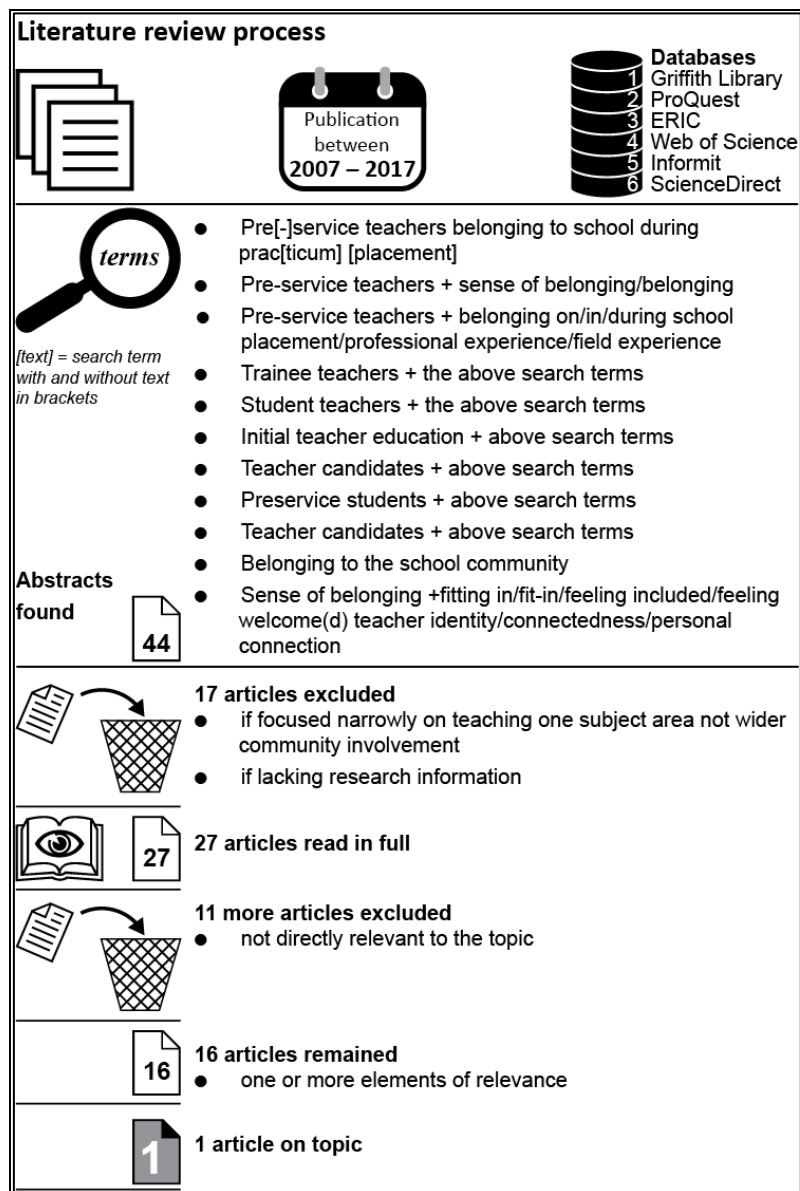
Literature review process

Publication between 2007 – 2017

Databases
1 Griffith Library
2 ProQuest
3 ERIC
4 Web of Science
5 Informit
6 ScienceDirect

terms

[text] = search term with and without text in brackets

- Pre[-]service teachers belonging to school during prac[ticum] [placement]
- Pre-service teachers + sense of belonging/belonging
- Pre-service teachers + belonging on/in/during school placement/professional experience/field experience
- Trainee teachers + the above search terms
- Student teachers + the above search terms
- Initial teacher education + above search terms
- Teacher candidates + above search terms
- Preservice students + above search terms
- Teacher candidates + above search terms
- Belonging to the school community
- Sense of belonging +fitting in/fit-in/feeling included/feeling welcome(d) teacher identity/connectedness/personal connection

Abstracts found

44

17 articles excluded
- if focused narrowly on teaching one subject area not wider community involvement
- if lacking research information

27

27 articles read in full

11 more articles excluded
- not directly relevant to the topic

16

16 articles remained
- one or more elements of relevance

1

1 article on topic